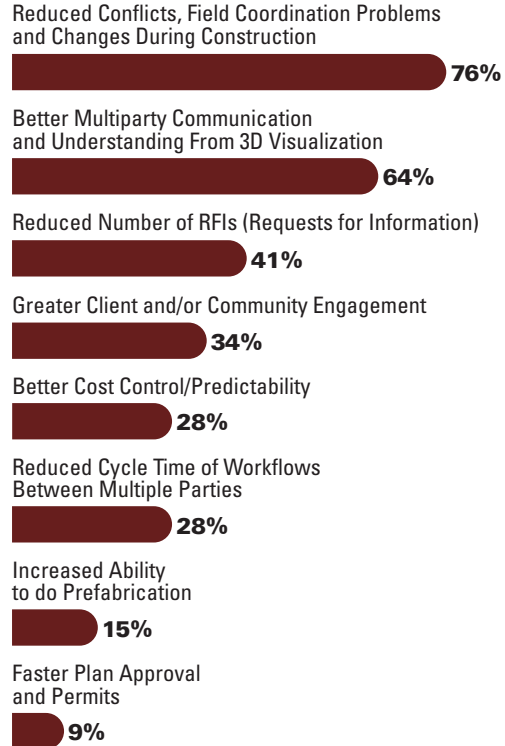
Reduced Conflicts, Field Coordination Problems and Changes During Construction

76%

Better Multiparty Communication and Understanding From 3D Visualization

64%

Reduced Number of RFIs (Requests for Information)

41%

Greater Client and/or Community Engagement

34%

Better Cost Control/Predictability

28%

Reduced Cycle Time of Workflows Between Multiple Parties

28%

Increased Ability to do Prefabrication

15%

Faster Plan Approval and Permits

9%